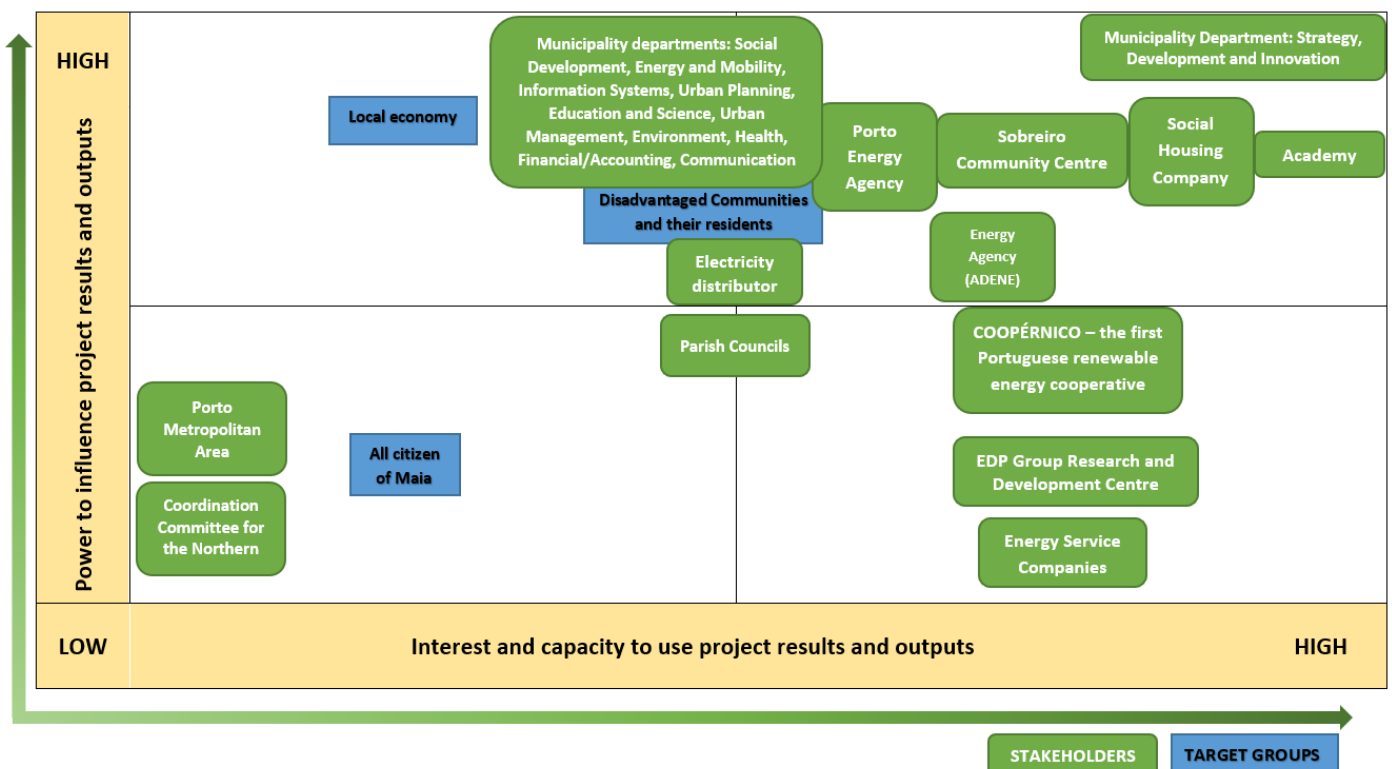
HIGH

Power to influence project results and outputs

Local economy

Municipality departments: Social Development, Energy and Mobility, Information Systems, Urban Planning, Education and Science, Urban Management, Environment, Health, Financial/Accounting, Communication

Disadvantaged Communities and their residents

Electricity distributor

Porto Energy Agency

Sobreiro Community Centre

Social Housing Company

Academy

Municipality Department: Strategy, Development and Innovation

Energy Agency (ADENE)

Parish Councils

COOPÉRNICO – the first Portuguese renewable energy cooperative

Porto Metropolitan Area

All citizen of Maia

Coordination Committee for the Northern

EDP Group Research and Development Centre

Energy Service Companies

LOW

Interest and capacity to use project results and outputs

HIGH

STAKEHOLDERS

TARGET GROUPS